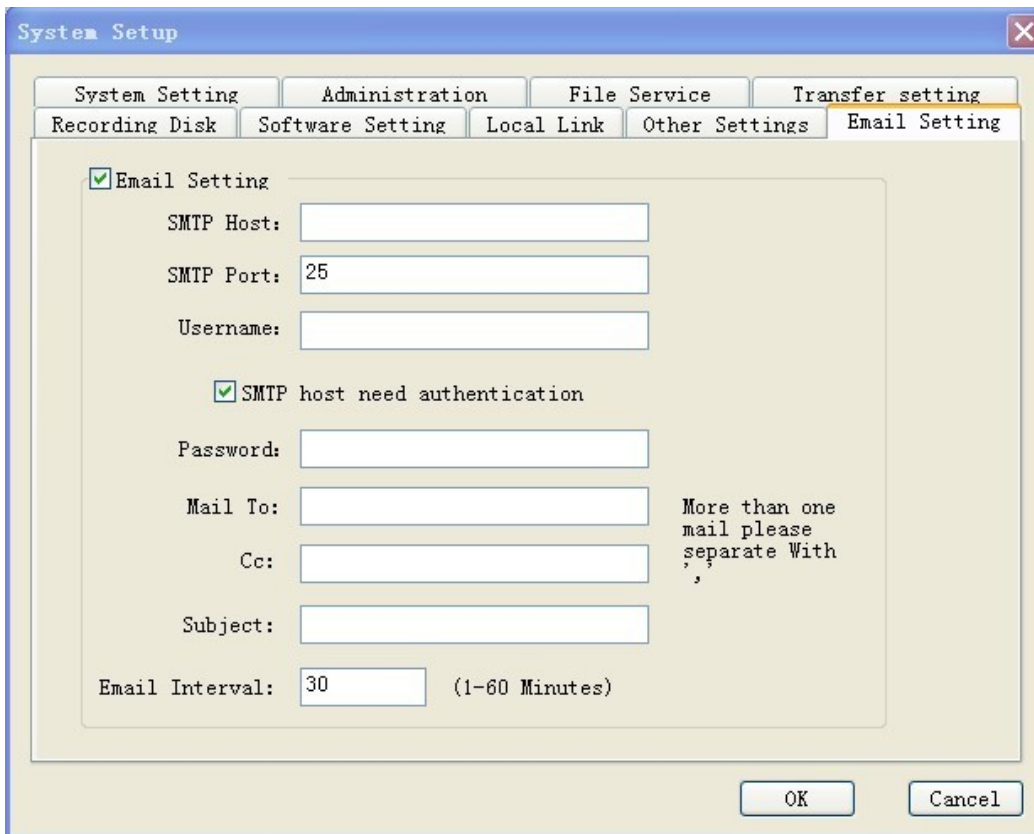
System Setup

System Setting | Administration | File Service | Transfer setting
Recording Disk | Software Setting | Local Link | Other Settings | Email Setting

Email Setting

SMTP Host:

SMTP Port: 25

Username:

SMTP host need authentication

Password:

Mail To:

Cc:

More than one mail please separate With ','

Subject:

Email Interval: 30 (1-60 Minutes)

OK

Cancel